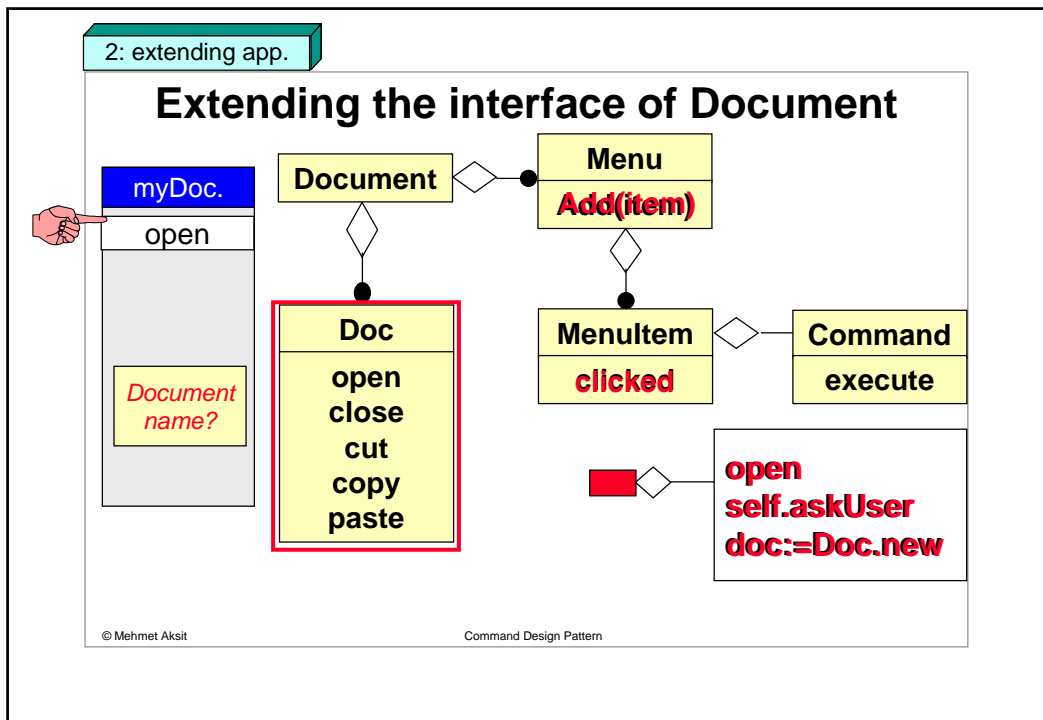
2: extending app.

Extending the interface of Document

myDoc.

open

Document name?

Document

Menu

Add(item)

Doc

open
close
cut
copy
paste

MenuItem

clicked

Command

execute

open
self.askUser
doc:=Doc.new

© Mehmet Aksit

Command Design Pattern